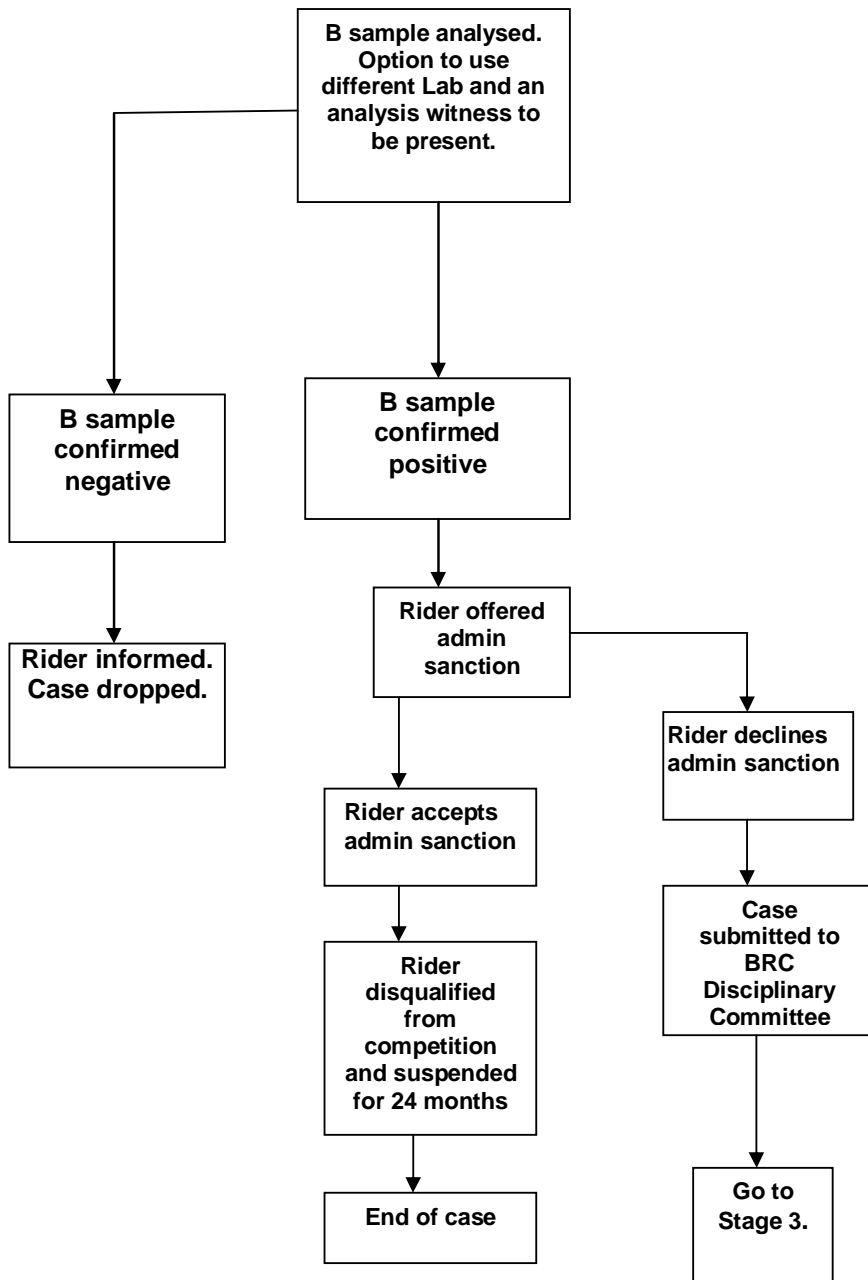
B sample analysed. Option to use different Lab and an analysis witness to be present.

B sample confirmed negative

B sample confirmed positive

Rider informed. Case dropped.

Rider offered admin sanction

Rider declines admin sanction

Rider accepts admin sanction

Case submitted to BRC Disciplinary Committee

Rider disqualified from competition and suspended for 24 months

End of case

Go to Stage 3.